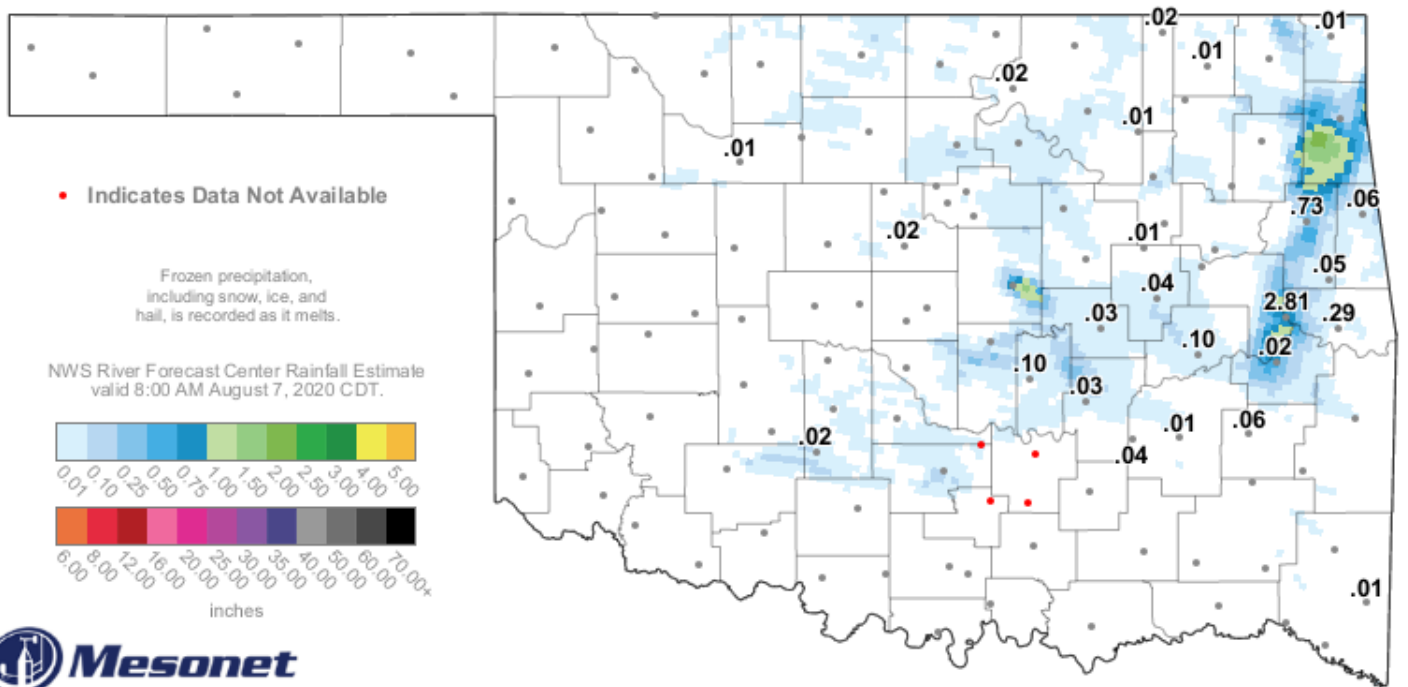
• Indicates Data Not Available

Frozen precipitation, including snow, ice, and hail, is recorded as it melts.

NWS River Forecast Center Rainfall Estimate valid 8:00 AM August 7, 2020 CDT.

0.01 0.10 0.25 0.50 0.75 1.00 1.50 2.00 2.50 3.00 4.00 5.00

6.00 8.00 12.00 16.00 20.00 25.00 30.00 35.00 40.00 50.00 60.00 70.00+

inches

Mesonet

.02
.01
.01
.02
.01
.01
.73
.06
.02
.01
.05
.04
2.81
.03
.29
.10
.02
.10
.03
.02
.01
.06
.04
.01